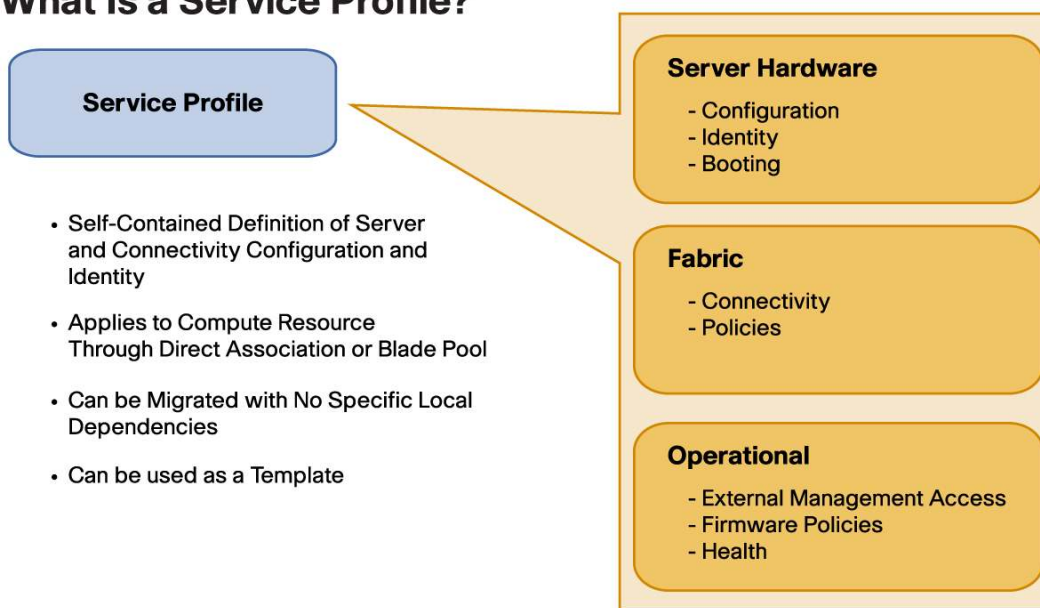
What is a Service Profile?

Service Profile

- Self-Contained Definition of Server and Connectivity Configuration and Identity
- Applies to Compute Resource Through Direct Association or Blade Pool
- Can be Migrated with No Specific Local Dependencies
- Can be used as a Template

Server Hardware
- Configuration
- Identity
- Booting

Fabric
- Connectivity
- Policies

Operational
- External Management Access
- Firmware Policies
- Health